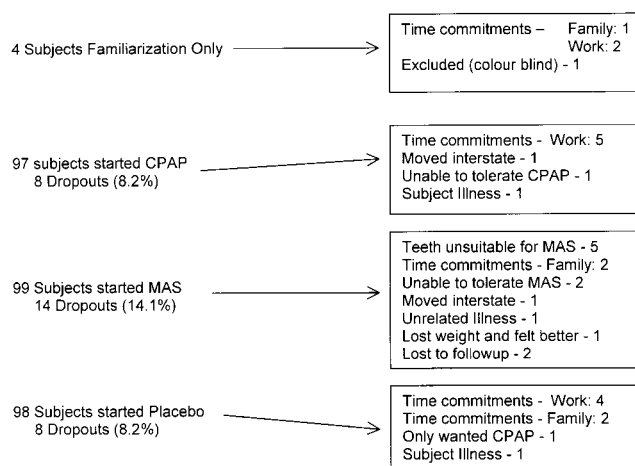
4 Subjects Familiarization Only

Time commitments – Family: 1
Work: 2
Excluded (colour blind) - 1

97 subjects started CPAP
8 Dropouts (8.2%)

Time commitments - Work: 5
Moved interstate - 1
Unable to tolerate CPAP - 1
Subject Illness - 1

99 Subjects started MAS
14 Dropouts (14.1%)

Teeth unsuitable for MAS - 5
Time commitments - Family: 2
Unable to tolerate MAS - 2
Moved interstate - 1
Unrelated Illness - 1
Lost weight and felt better - 1
Lost to followup - 2

98 Subjects started Placebo
8 Dropouts (8.2%)

Time commitments - Work: 4
Time commitments - Family: 2
Only wanted CPAP - 1
Subject Illness - 1